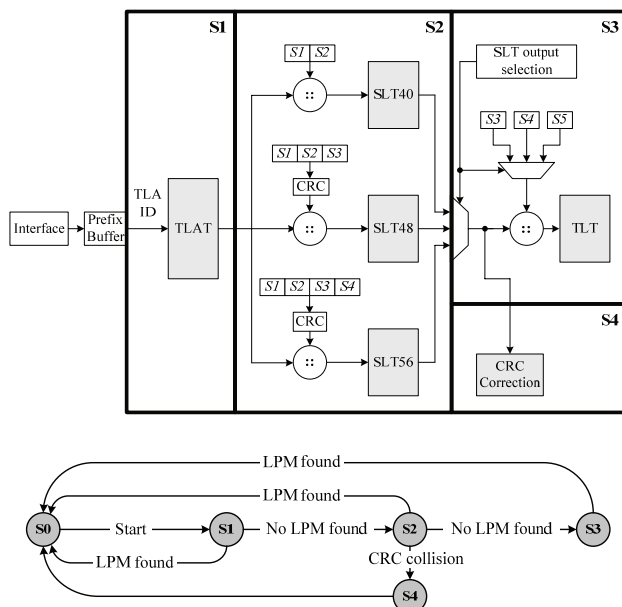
S1

S2

S3

S1 S2

::

SLT40

SLT output selection

S3 S4 S5

S1 S2 S3

CRC

Interface

Prefix Buffer

TLA ID

TLAT

::

SLT48

::

TLT

S1 S2 S3 S4

CRC

S4

::

SLT56

CRC Correction

LPM found

LPM found

S0

Start

S1

No LPM found

S2

No LPM found

S3

LPM found

CRC collision

S4